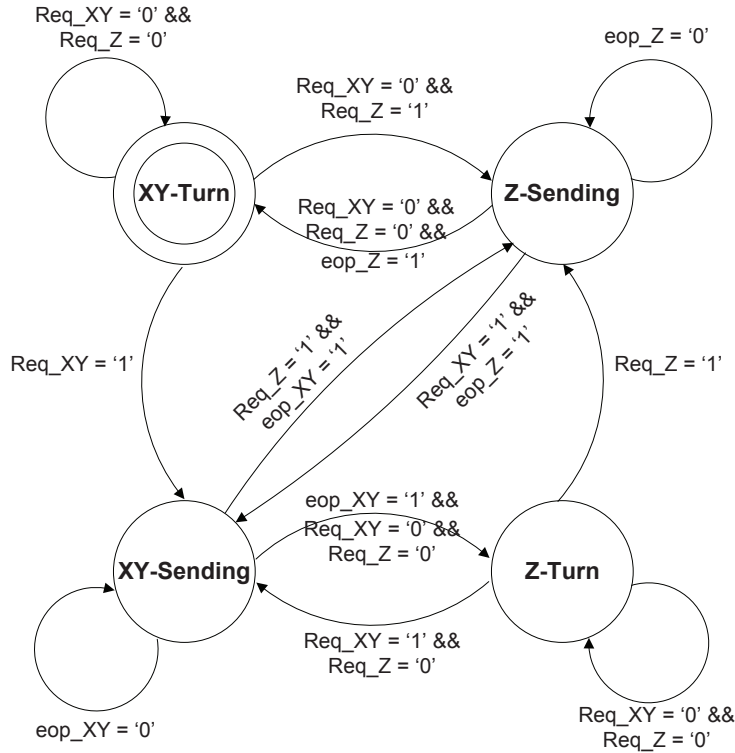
Req_XY = '0' &&
Req_Z = '0'

eop_Z = '0'

Req_XY = '0' &&
Req_Z = '1'

XY-Turn

Z-Sending

Req_XY = '0' &&
Req_Z = '0' &&
eop_Z = '1'

Req_XY = '1'

Req_Z = '1' &&
eop_XY = '1'

Req_XY = '1' &&
eop_Z = '1'

Req_Z = '1'

eop_XY = '1' &&
Req_XY = '0' &&
Req_Z = '0'

XY-Sending

Z-Turn

Req_XY = '1' &&
Req_Z = '0'

eop_XY = '0'

Req_XY = '0' &&
Req_Z = '0'